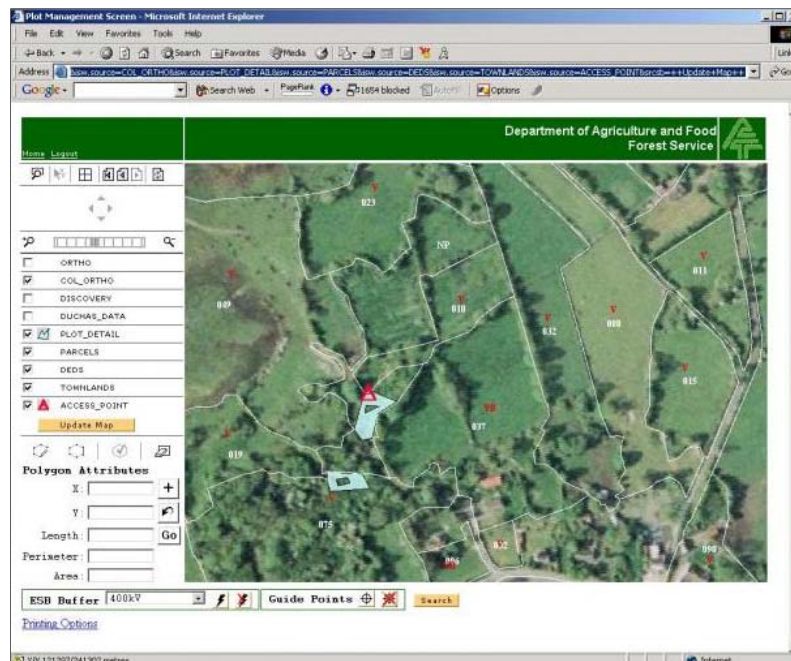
Plot Management Screen - Microsoft Internet Explorer

File Edit View Favorites Tools Help

Back Search Favorites Media

Address asw.source=COL_ORTHO&asw.source=PLOT_DETAIL&asw.source=PARCELS&asw.source=DEDS&asw.source=TOWNLANDS&asw.source=ACCESS_POINT&srcsb=++Update+Map++ Go

Google Search Web PageRank 51654 blocked AutoFill Options

Home Logout

Department of Agriculture and Food
Forest Service

ORTHO
COL_ORTHO
DISCOVERY
DUCHAS_DATA
PLOT_DETAIL
PARCELS
DEDS
TOWNLANDS
ACCESS_POINT

Update Map

Polygon Attributes
X:
Y:
Length: Go
Perimeter:
Area:

023
NP
011
049
010
032
008
015
037
019
075
006
032
090

ESB Buffer 400kV

Guide Points

Search

Printing Options

Internet